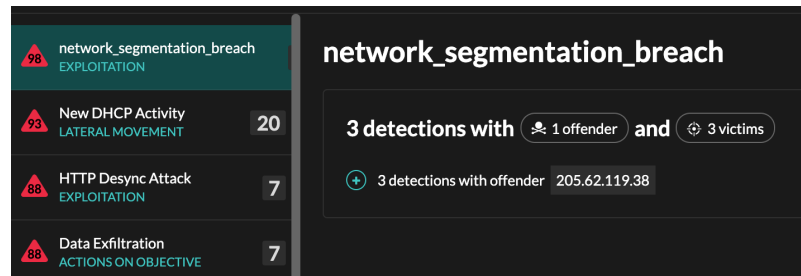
98 network_segmentation_breach
EXPLOITATION

93 New DHCP Activity
LATERAL MOVEMENT
20

88 HTTP Desync Attack
EXPLOITATION
7

88 Data Exfiltration
ACTIONS ON OBJECTIVE
7

network_segmentation_breach

3 detections with 1 offender and 3 victims

3 detections with offender 205.62.119.38